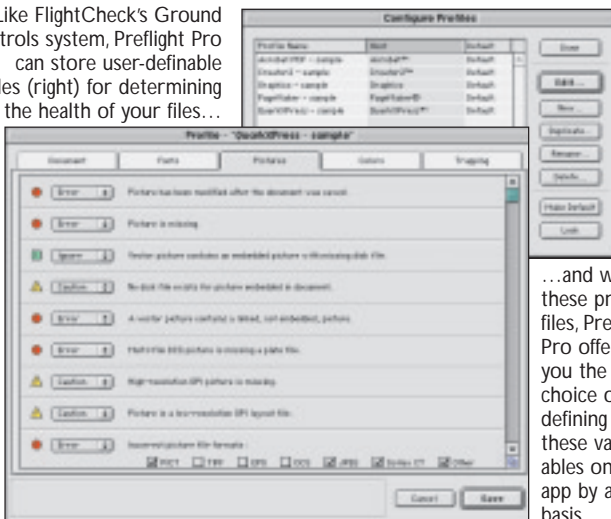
Like FlightCheck's Ground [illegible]trols system, Preflight Pro can store user-definable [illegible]les (right) for determining the health of your files…

Configure Profiles

| Profile Name | Host | Default |
|---|---|---|
| Acrobat PDF – sample | Acrobat™ | Default |
| Creator2 – sample | Creator2™ | Default |
| Graphics – sample | Graphics | Default |
| PageMaker – sample | PageMaker® | Default |
| QuarkXPress – sample | QuarkXPress™ | Default |

Done

Edit…

New…

Duplicate…

Rename…

Delete…

Make Default

Lock

Profile – "QuarkXPress – sample"

Document | Fonts | Pictures | Colors | Trapping

Error — Picture has been modified after the document was saved.

Error — Picture is missing.

Ignore — Vector picture contains an embedded picture with missing disk file.

Caution — No disk file exists for picture embedded in document.

Error — A vector picture contains a linked, not embedded, picture.

Error — Multi-file DCS picture is missing a plate file.

Caution — High-resolution OPI picture is missing.

Caution — Picture is a low-resolution OPI layout file.

Error — Incorrect picture file formats:
PICT TIFF EPS DCS JPEG Scitex CT Other

Cancel Save

…and w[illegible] these pr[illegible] files, Pre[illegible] Pro offe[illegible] you the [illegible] choice o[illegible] defining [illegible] these va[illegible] ables on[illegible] app by a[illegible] basis.